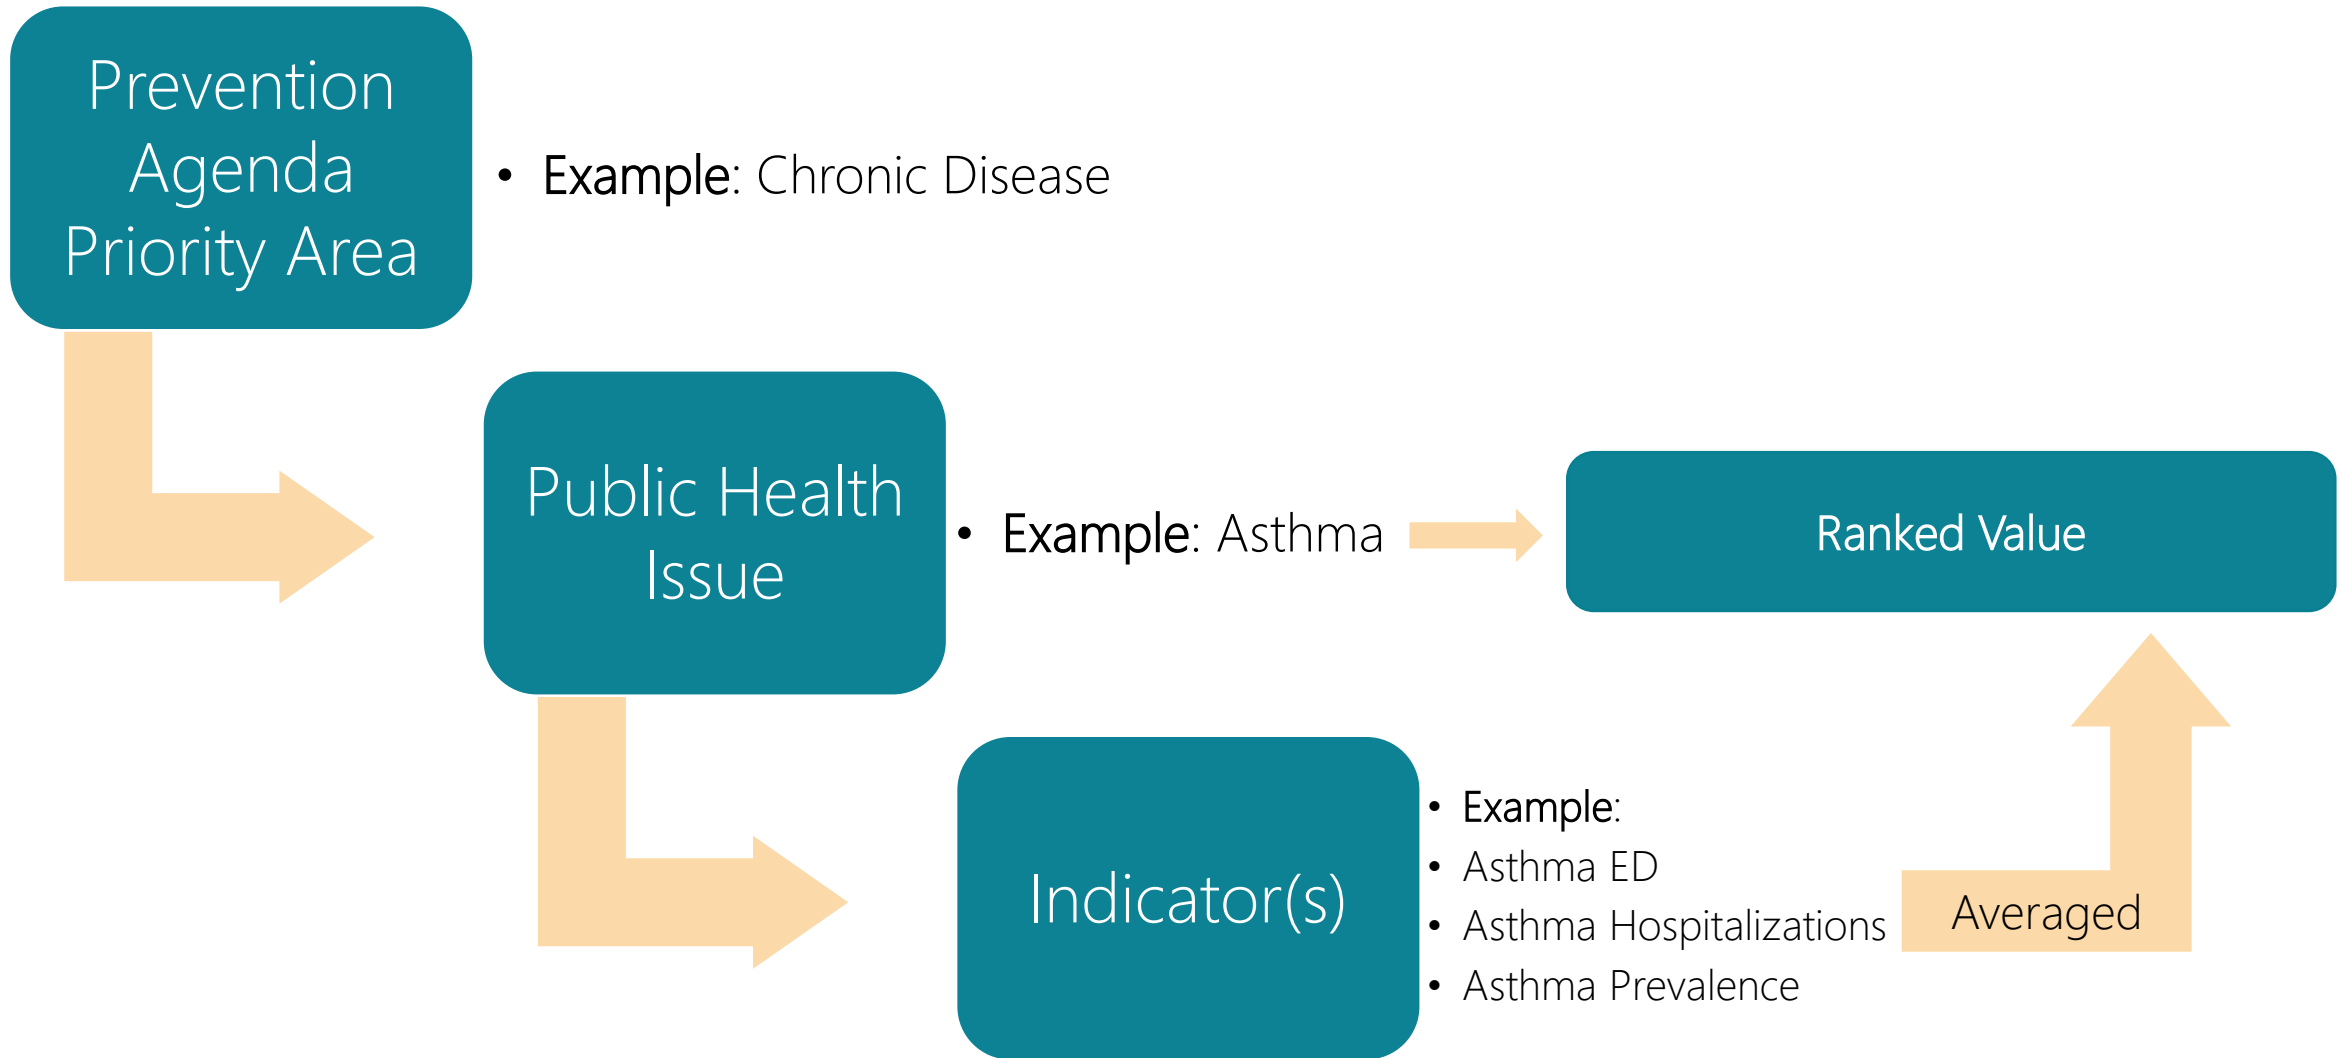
Prevention Agenda Priority Area

• Example: Chronic Disease

Public Health Issue

• Example: Asthma

Ranked Value

Indicator(s)

• Example:
• Asthma ED
• Asthma Hospitalizations
• Asthma Prevalence

Averaged